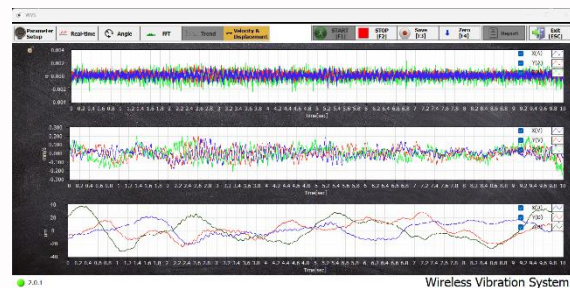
Parameter Setup
Real-time
Angle
FFT
Trend
Velocity & Displacement
START (F1)
STOP (F2)
Save (F3)
Zero (F4)
Report
Exit (ESC)

0.004
0.002
0.000
-0.002
-0.004
X(t)
Y(t)
Z(t)
Time(sec)

0.300
0.200
0.100
0.000
-0.100
-0.200
-0.300
X(t)
Y(t)
Z(t)
Time(sec)

20
0
-20
X(t)
Y(t)
Z(t)
Time(sec)

2.0.1
Wireless Vibration System